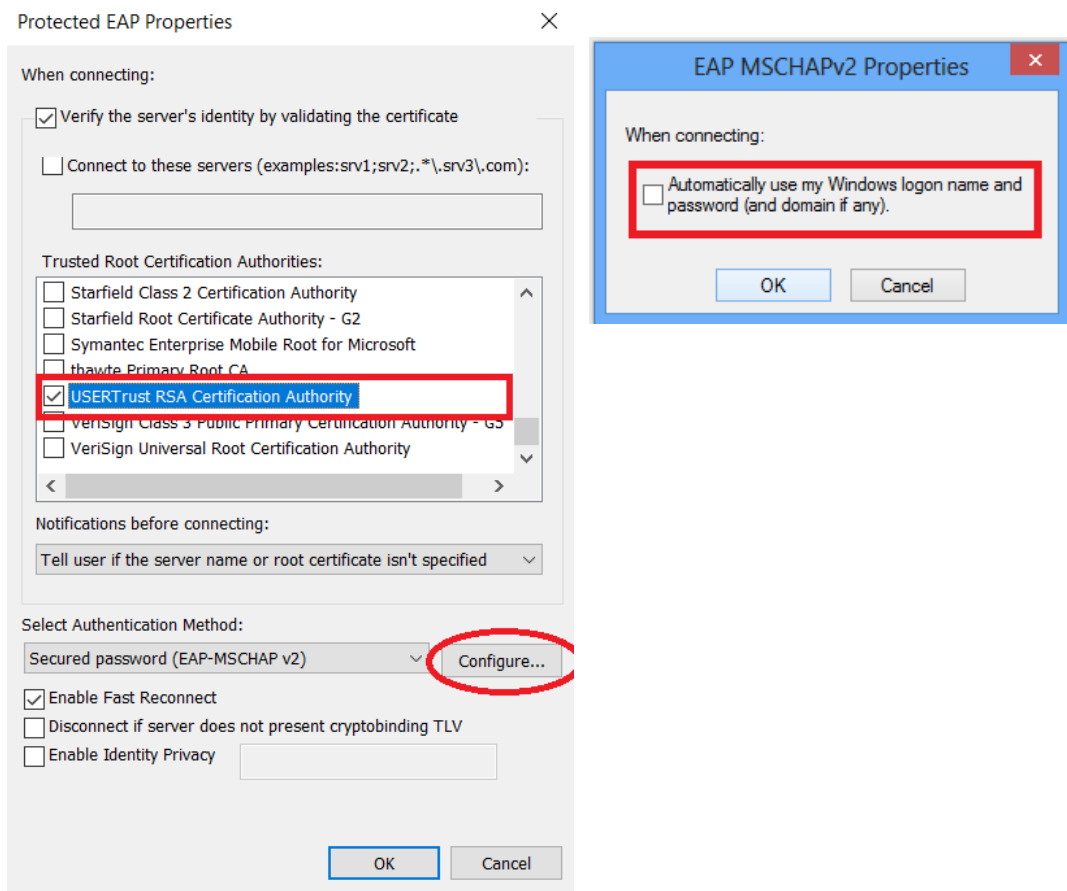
Protected EAP Properties

When connecting:

Verify the server's identity by validating the certificate

Connect to these servers (examples:srv1;srv2;.*\.srv3\.com):

Trusted Root Certification Authorities:

Starfield Class 2 Certification Authority
Starfield Root Certificate Authority - G2
Symantec Enterprise Mobile Root for Microsoft
thawte Primary Root CA
USERTrust RSA Certification Authority
VeriSign Class 3 Public Primary Certification Authority - G5
VeriSign Universal Root Certification Authority

Notifications before connecting:

Tell user if the server name or root certificate isn't specified

Select Authentication Method:

Secured password (EAP-MSCHAP v2)

Configure...

Enable Fast Reconnect
Disconnect if server does not present cryptobinding TLV
Enable Identity Privacy

OK Cancel

EAP MSCHAPv2 Properties

When connecting:

Automatically use my Windows logon name and password (and domain if any).

OK Cancel